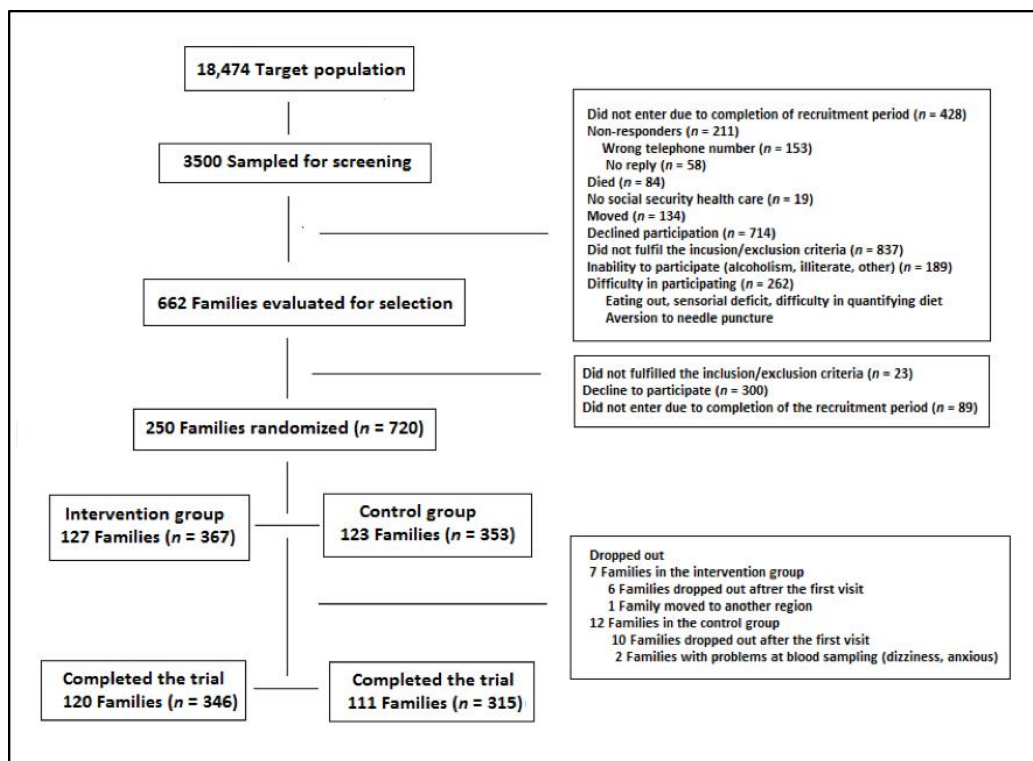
18,474 Target population

3500 Sampled for screening

Did not enter due to completion of recruitment period ($n$ = 428)
Non-responders ($n$ = 211)
Wrong telephone number ($n$ = 153)
No reply ($n$ = 58)
Died ($n$ = 84)
No social security health care ($n$ = 19)
Moved ($n$ = 134)
Declined participation ($n$ = 714)
Did not fulfil the incusion/exclusion criteria ($n$ = 837)
Inability to participate (alcoholism, illiterate, other) ($n$ = 189)
Difficulty in participating ($n$ = 262)
Eating out, sensorial deficit, difficulty in quantifying diet
Aversion to needle puncture

662 Families evaluated for selection

Did not fulfilled the inclusion/exclusion criteria ($n$ = 23)
Decline to participate ($n$ = 300)
Did not enter due to completion of the recruitment period ($n$ = 89)

250 Families randomized ($n$ = 720)

Intervention group
127 Families ($n$ = 367)

Control group
123 Families ($n$ = 353)

Dropped out
7 Families in the intervention group
6 Families dropped out aftrer the first visit
1 Family moved to another region
12 Families in the control group
10 Families dropped out after the first visit
2 Families with problems at blood sampling (dizziness, anxious)

Completed the trial
120 Families ($n$ = 346)

Completed the trial
111 Families ($n$ = 315)